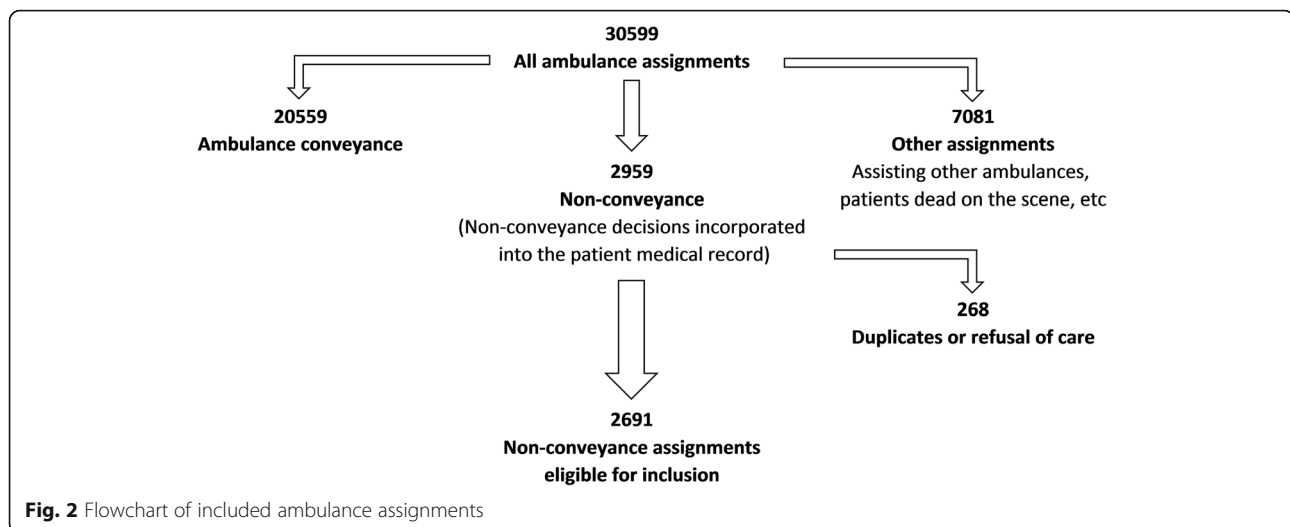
30599
All ambulance assignments

20559
Ambulance conveyance

2959
Non-conveyance
(Non-conveyance decisions incorporated into the patient medical record)

7081
Other assignments
Assisting other ambulances, patients dead on the scene, etc

268
Duplicates or refusal of care

2691
Non-conveyance assignments eligible for inclusion

Fig. 2 Flowchart of included ambulance assignments